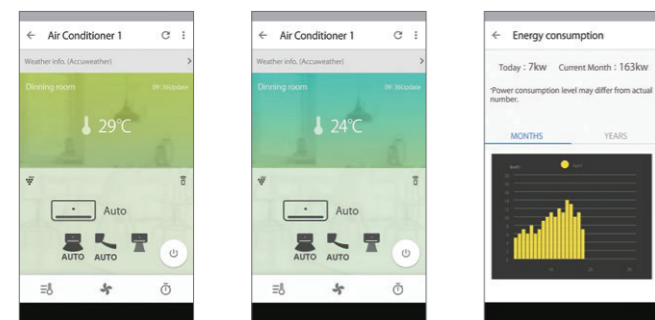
← Air Conditioner 1

Weather info. (Accuweather) >

Dinning room

09:36Update

29℃

Auto

AUTO AUTO

← Air Conditioner 1

Weather info. (Accuweather) >

Dinning room

09:36Update

24℃

Auto

AUTO AUTO

← Energy consumption

Today : 7kw Current Month : 163kw

'Power consumption level may differ from actual number.

MONTHS YEARS

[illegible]